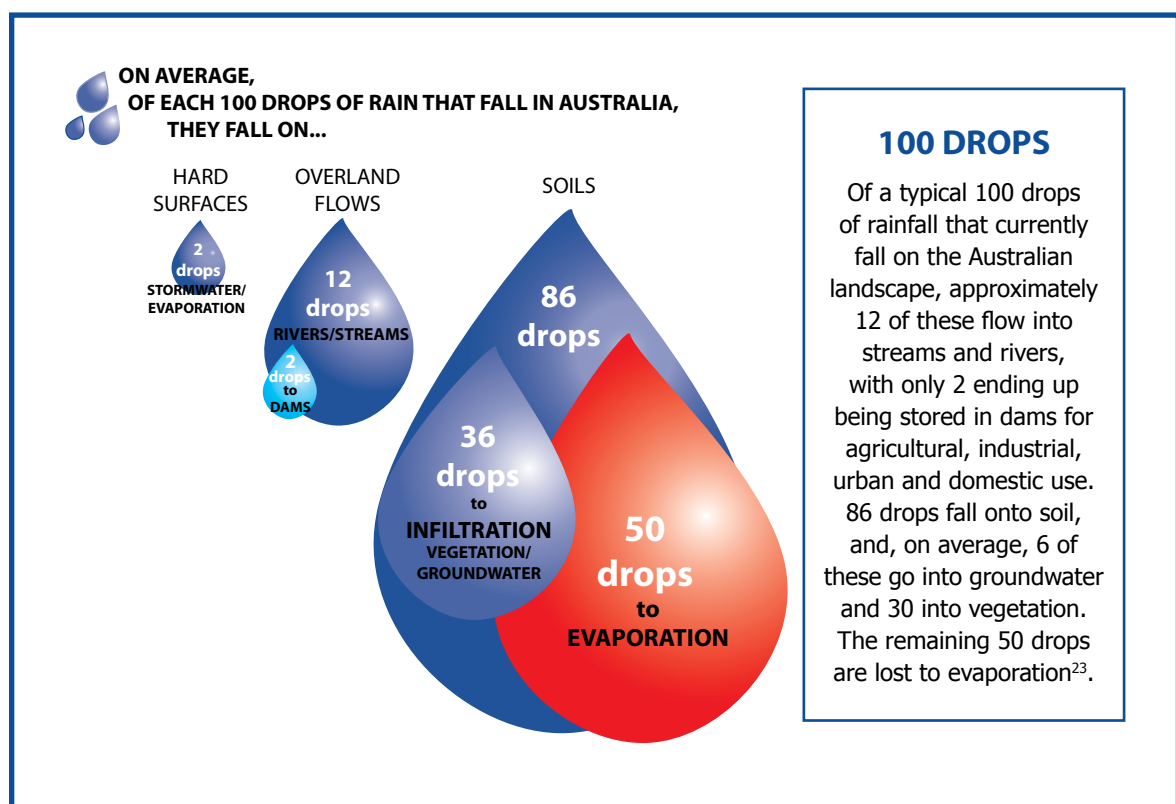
ON AVERAGE,
OF EACH 100 DROPS OF RAIN THAT FALL IN AUSTRALIA,
THEY FALL ON...

HARD SURFACES

2 drops
STORMWATER/ EVAPORATION

OVERLAND FLOWS

12 drops
RIVERS/STREAMS

2 drops to DAMS

SOILS

86 drops

36 drops to
INFILTRATION
VEGETATION/ GROUNDWATER

50 drops to
EVAPORATION

100 DROPS

Of a typical 100 drops of rainfall that currently fall on the Australian landscape, approximately 12 of these flow into streams and rivers, with only 2 ending up being stored in dams for agricultural, industrial, urban and domestic use. 86 drops fall onto soil, and, on average, 6 of these go into groundwater and 30 into vegetation. The remaining 50 drops are lost to evaporation$^{23}$.